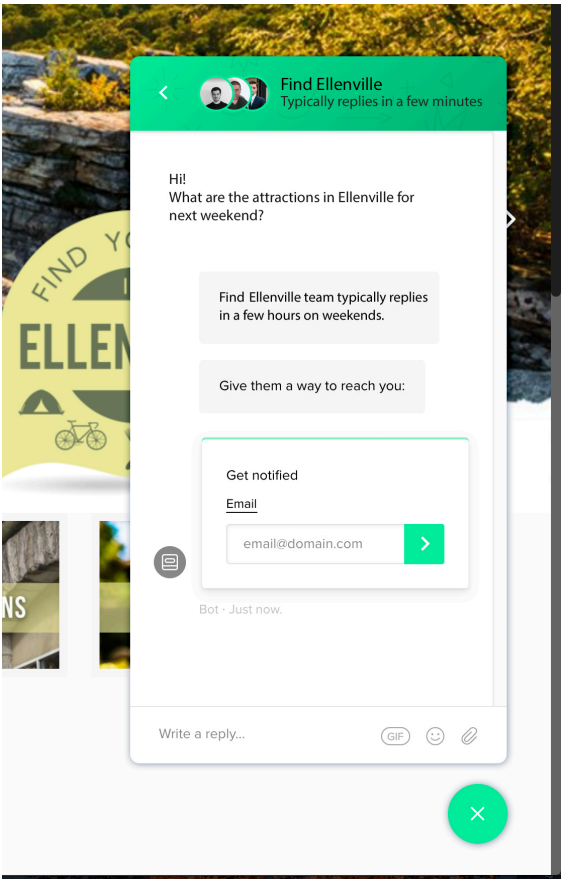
FIND YO
ELLEN
NS

Find Ellenville
Typically replies in a few minutes

Hi!
What are the attractions in Ellenville for next weekend?

Find Ellenville team typically replies in a few hours on weekends.

Give them a way to reach you:

Get notified
Email
email@domain.com

Bot · Just now.

Write a reply...
GIF